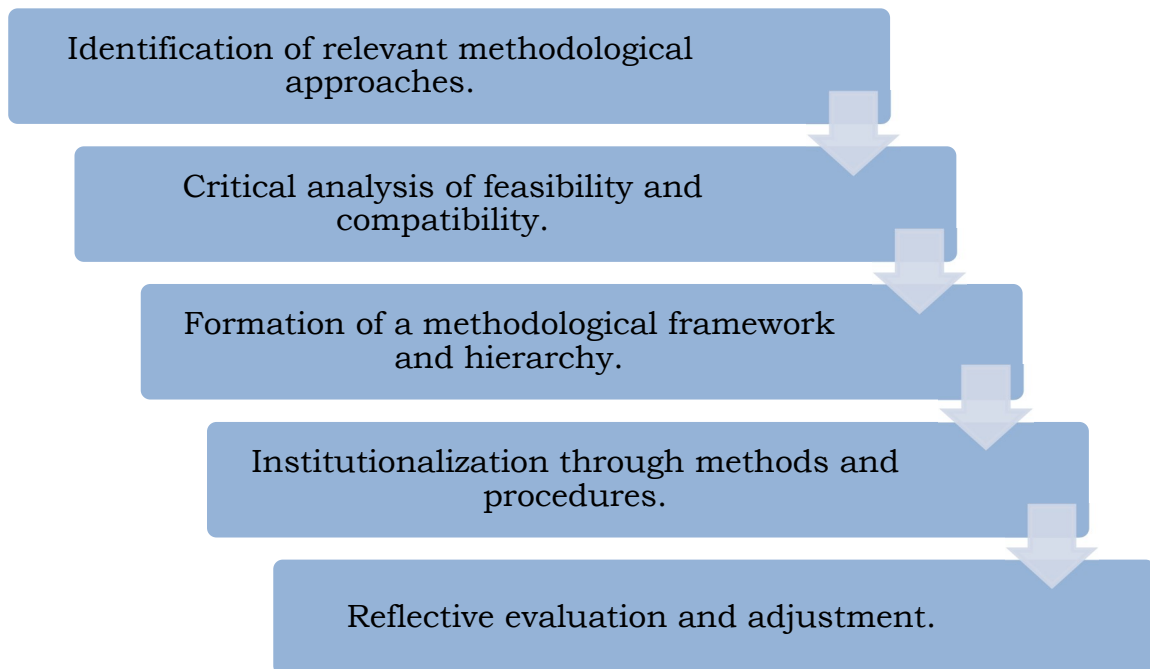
Identification of relevant methodological approaches.

Critical analysis of feasibility and compatibility.

Formation of a methodological framework and hierarchy.

Institutionalization through methods and procedures.

Reflective evaluation and adjustment.